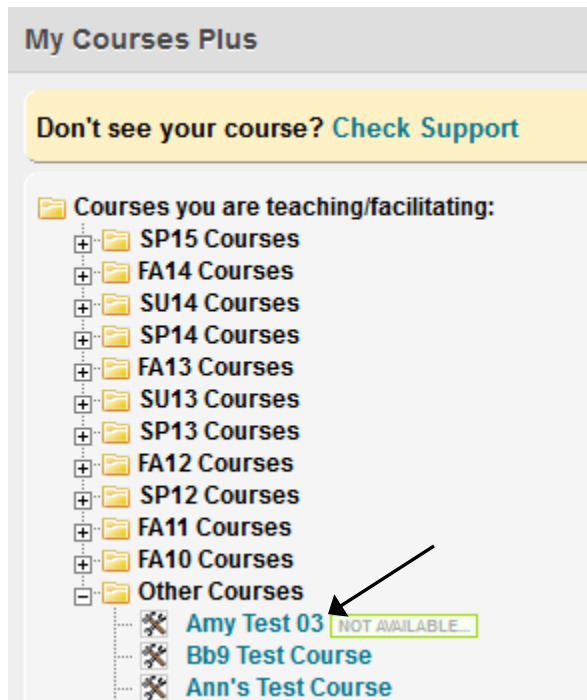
My Courses Plus

Don't see your course? Check Support

Courses you are teaching/facilitating:
SP15 Courses
FA14 Courses
SU14 Courses
SP14 Courses
FA13 Courses
SU13 Courses
SP13 Courses
FA12 Courses
SP12 Courses
FA11 Courses
FA10 Courses
Other Courses
Amy Test 03 NOT AVAILABLE...
Bb9 Test Course
Ann's Test Course